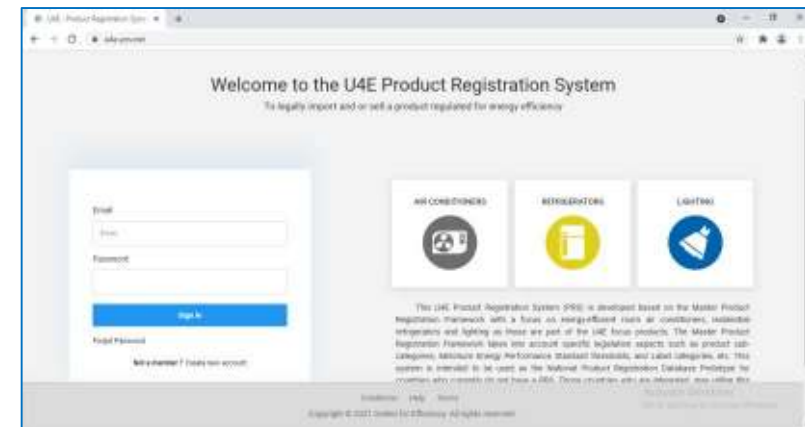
U4E - Product Registration Syst ×

Welcome to the U4E Product Registration System

To legally import and or sell a product regulated for energy efficiency

Email

Email

Password

Sign In

Forgot Password

Not a member ? Create new account

AIR CONDITIONERS

REFRIGERATORS

LIGHTING

The U4E Product Registration System (PRS) is developed based on the Master Product Registration Framework with a focus on energy-efficient room air conditioners, residential refrigerators and lighting as these are part of the U4E focus products. The Master Product Registration Framework takes into account specific legislative aspects such as product sub-categories, Minimum Energy Performance Standard thresholds, and Label categories, etc. This system is intended to be used as the National Product Registration Database Prototype for countries who currently do not have a PRS. Those countries who are interested, may utilise this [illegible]

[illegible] Help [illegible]

Copyright © 2021 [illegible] All rights reserved

Activate Windows
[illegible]